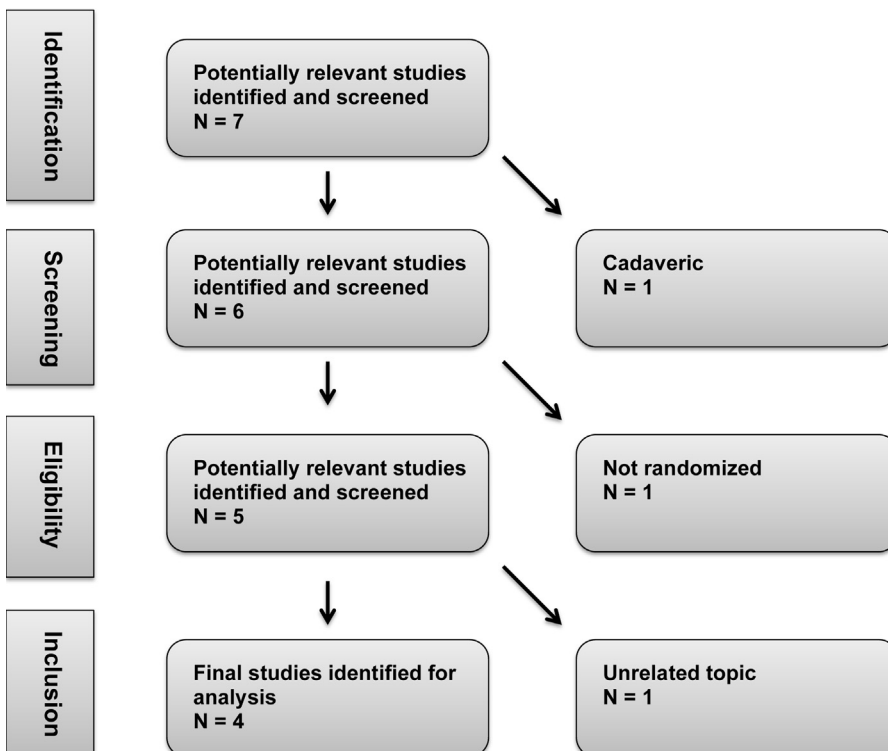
Identification

Potentially relevant studies identified and screened
N = 7

Screening

Potentially relevant studies identified and screened
N = 6

Cadaveric
N = 1

Eligibility

Potentially relevant studies identified and screened
N = 5

Not randomized
N = 1

Inclusion

Final studies identified for analysis
N = 4

Unrelated topic
N = 1